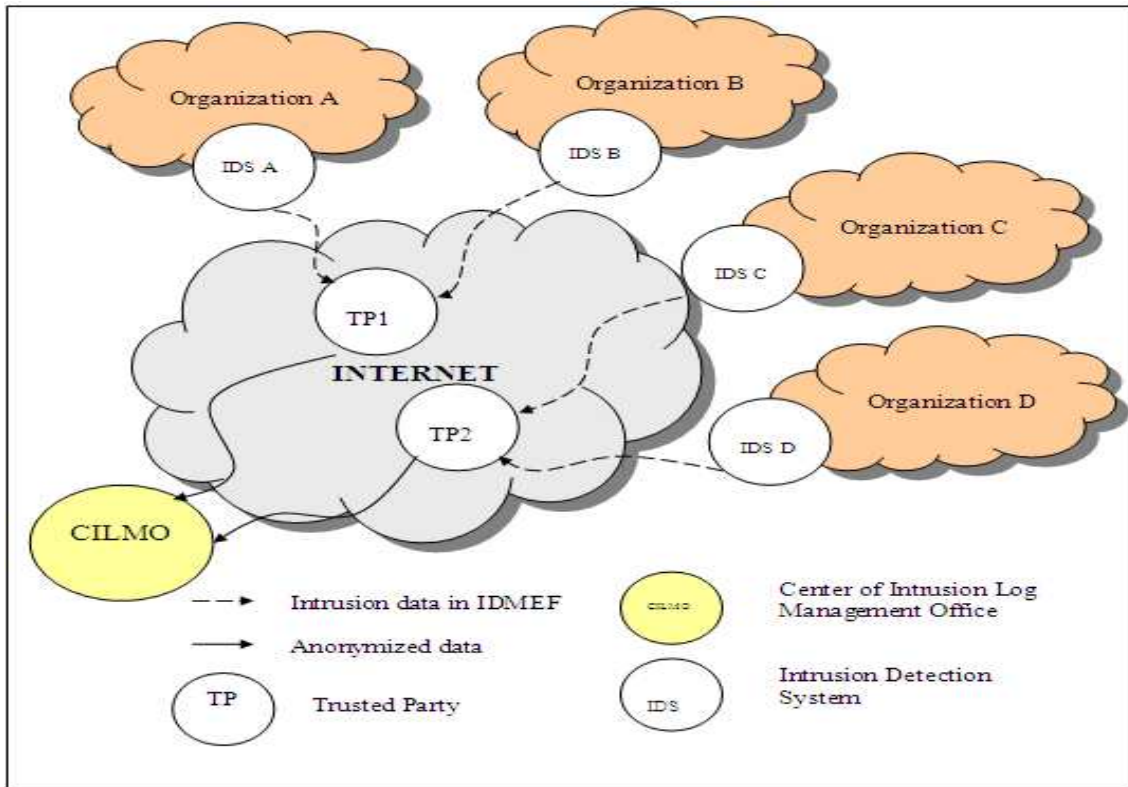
Organization A

IDS A

Organization B

IDS B

Organization C

IDS C

TP1

INTERNET

Organization D

TP2

IDS D

CILMO

Intrusion data in IDMEF

Anonymized data

TP

Trusted Party

CILMO

Center of Intrusion Log Management Office

IDS

Intrusion Detection System